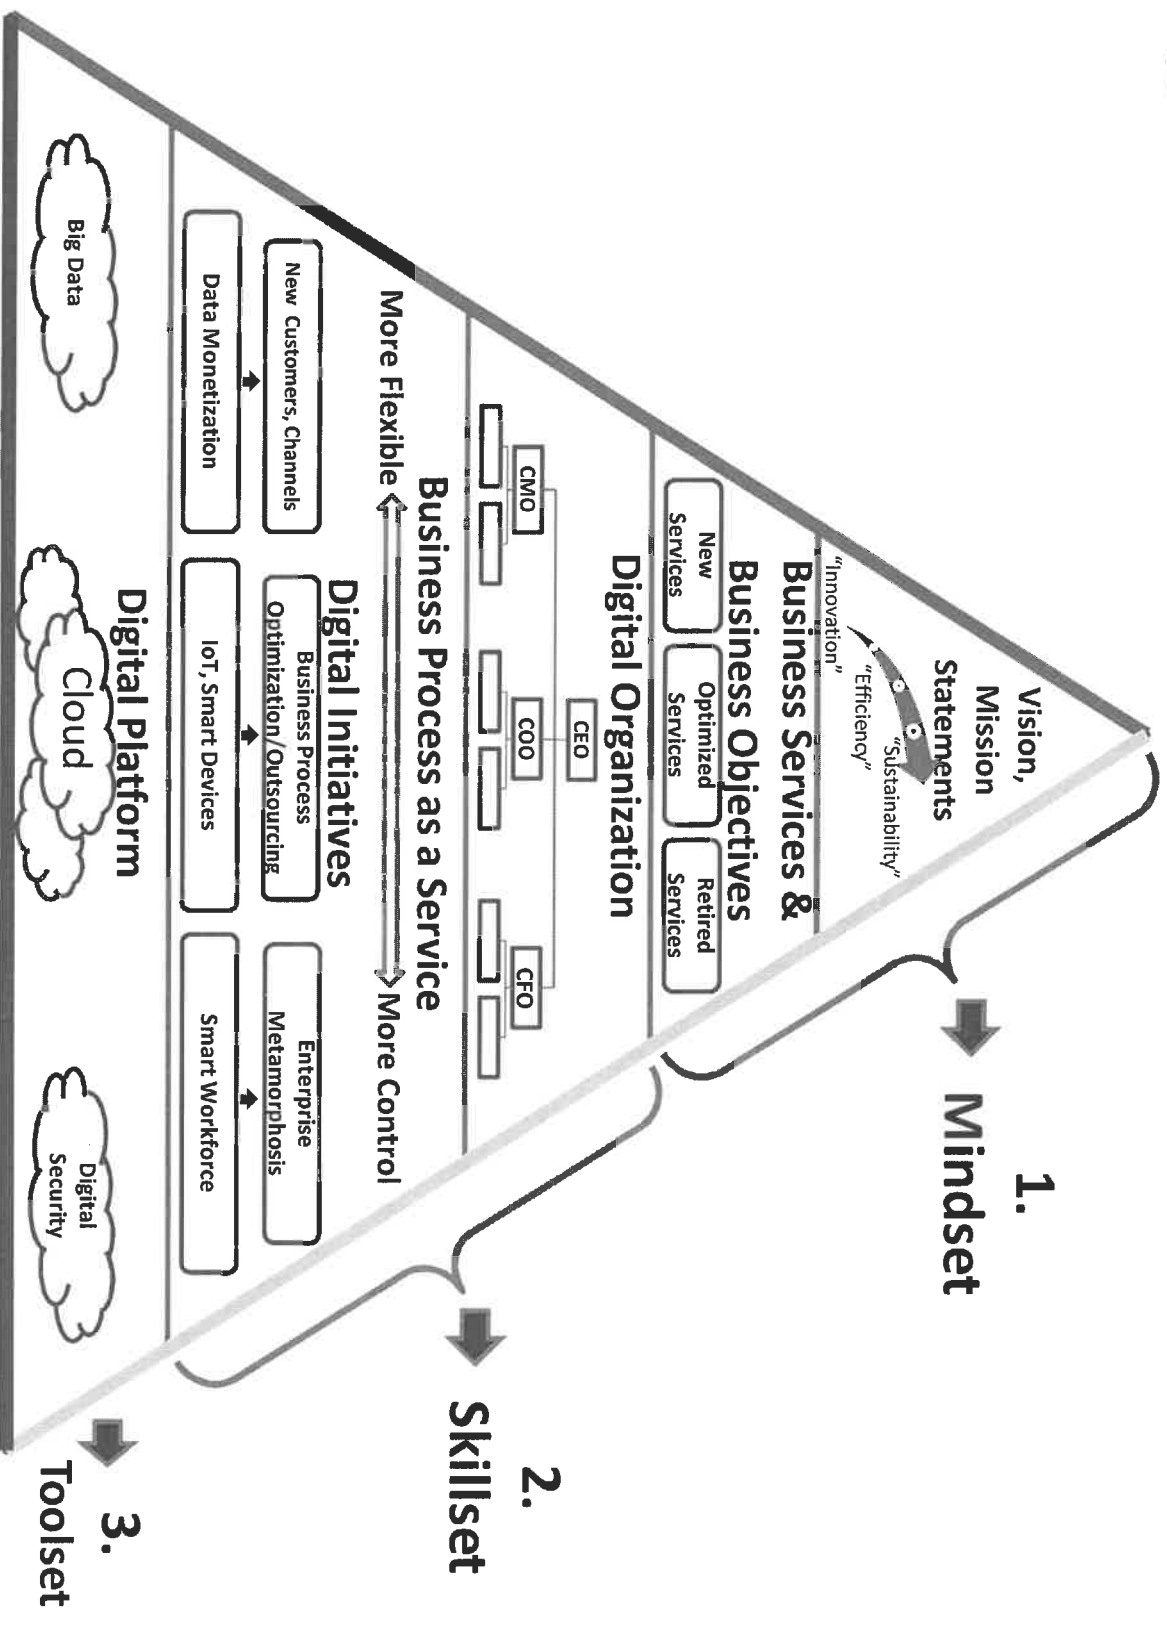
Vision, Mission Statements

"Innovation"
"Efficiency"
"Sustainability"

Business Services & Business Objectives

New Services
Optimized Services
Retired Services

Digital Organization

CEO
CMO
COO
CFO

Business Process as a Service

More Flexible
More Control

Digital Initiatives

New Customers, Channels
Business Process Optimization/Outsourcing
Enterprise Metamorphosis
Data Monetization
IoT, Smart Devices
Smart Workforce

Digital Platform

Big Data
Cloud
Digital Security

1. Mindset
2. Skillset
3. Toolset